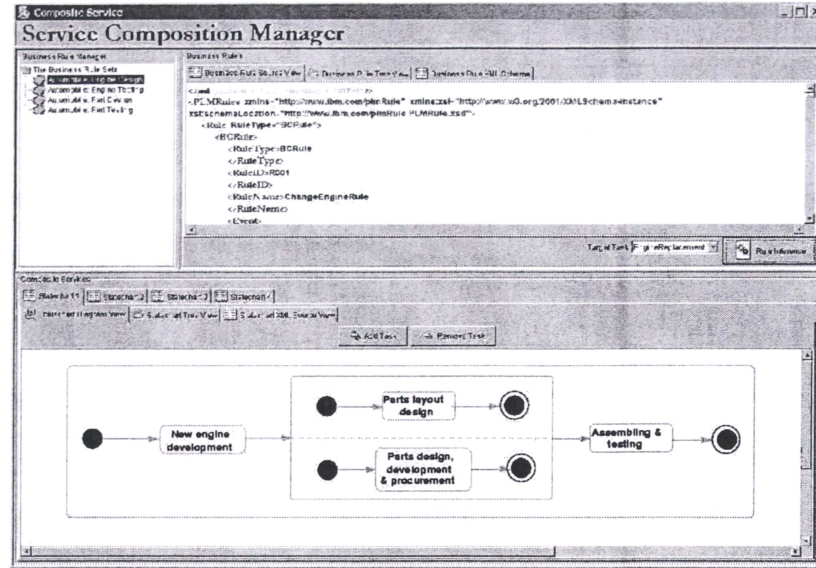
Composite Service

Service Composition Manager

Business Rule Manager

The Business Rule Sets
Automobile Engine Design
Automobile Engine Testing
Automobile Part Design
Automobile Part Testing

Business Rules

Business Rule Source View | Business Rule Tree View | Business Rule XML Schema

<?xml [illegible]?>
<PLMRules xmlns="http://www.ibm.com/plmRule" xmlns:xsi="http://www.w3.org/2001/XMLSchema-instance" xsi:schemaLocation="http://www.ibm.com/plmRule PLMRule.xsd">
<Rule RuleType="BCRule">
<BCRule>
<RuleType>BCRule
</RuleType>
<RuleID>R001
</RuleID>
<RuleName>ChangeEngineRule
</RuleName>
<Event>

Target Task Engine Replacement | Run Inference

Composite Service

Statechart 1 | Statechart 2 | Statechart 3 | Statechart 4

Statechart Diagram View | Statechart Tree View | Statechart XML Source View

Add Task | Remove Task

New engine development

Parts layout design

Parts design, development & procurement

Assembling & testing